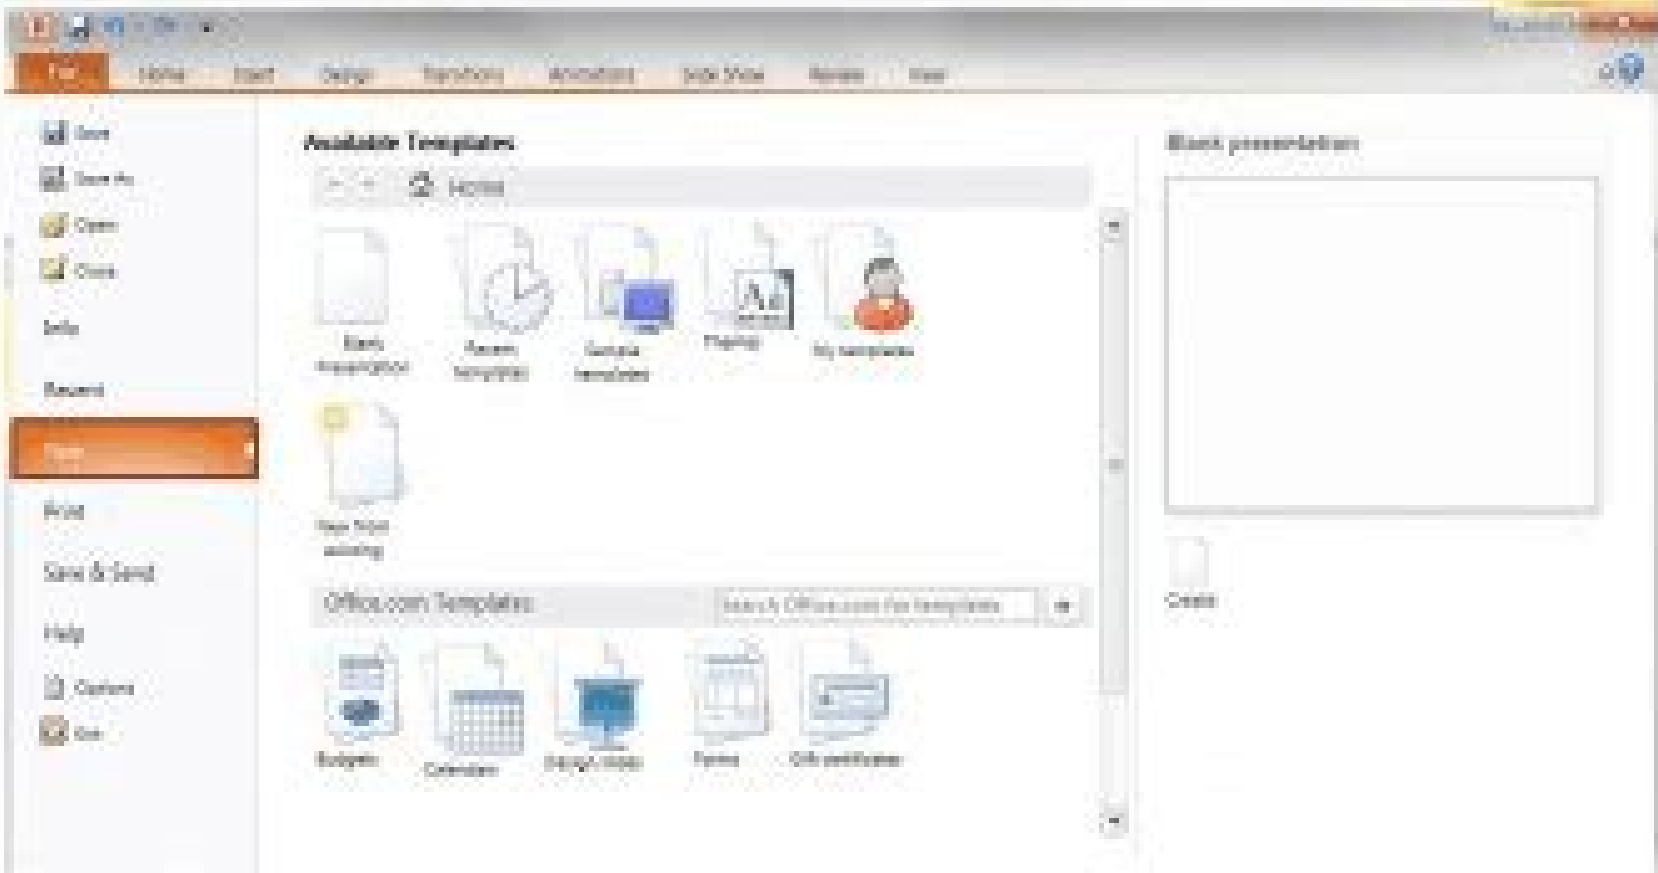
File Home Insert Design Transitions Animations Slide Show Review View

Save
Save As
Open
Close
Info
Recent
New
Print
Save & Send
Help
Options
Exit

Available Templates

Home

Blank presentation
Recent templates
Sample templates
Themes
My templates
New from existing

Office.com Templates

Search Office.com for templates

Budgets
Calendars
Design slides
Forms
Gift certificates

Blank presentation

Create